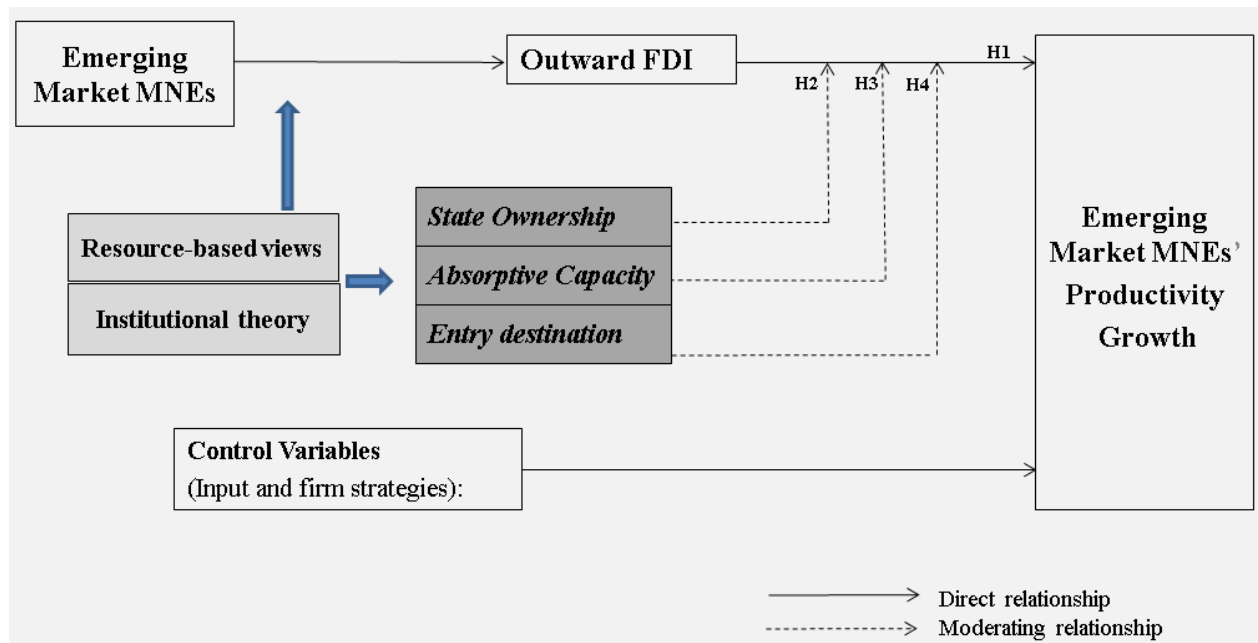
Emerging Market MNEs

Outward FDI

H1

H2

H3

H4

Resource-based views

Institutional theory

State Ownership

Absorptive Capacity

Entry destination

Emerging Market MNEs' Productivity Growth

Control Variables
(Input and firm strategies):

Direct relationship

Moderating relationship